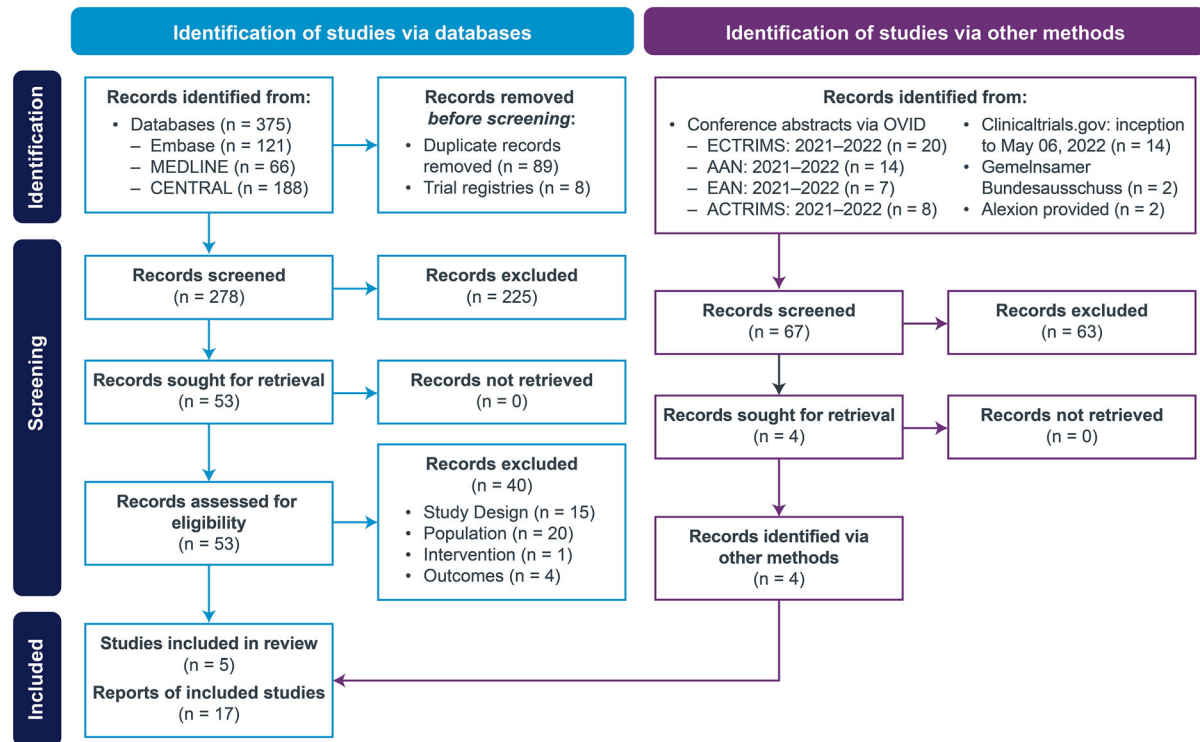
Identification of studies via databases

Identification of studies via other methods

Identification

Records identified from:
• Databases (n = 375)
– Embase (n = 121)
– MEDLINE (n = 66)
– CENTRAL (n = 188)

Records removed *before screening*:
• Duplicate records removed (n = 89)
• Trial registries (n = 8)

Records identified from:
• Conference abstracts via OVID
– ECTRIMS: 2021–2022 (n = 20)
– AAN: 2021–2022 (n = 14)
– EAN: 2021–2022 (n = 7)
– ACTRIMS: 2021–2022 (n = 8)
• Clinicaltrials.gov: inception to May 06, 2022 (n = 14)
• Gemelnsamer Bundesausschuss (n = 2)
• Alexion provided (n = 2)

Screening

Records screened (n = 278)

Records excluded (n = 225)

Records sought for retrieval (n = 53)

Records not retrieved (n = 0)

Records assessed for eligibility (n = 53)

Records excluded (n = 40)
• Study Design (n = 15)
• Population (n = 20)
• Intervention (n = 1)
• Outcomes (n = 4)

Records screened (n = 67)

Records excluded (n = 63)

Records sought for retrieval (n = 4)

Records not retrieved (n = 0)

Records identified via other methods (n = 4)

Included

Studies included in review (n = 5)
Reports of included studies (n = 17)